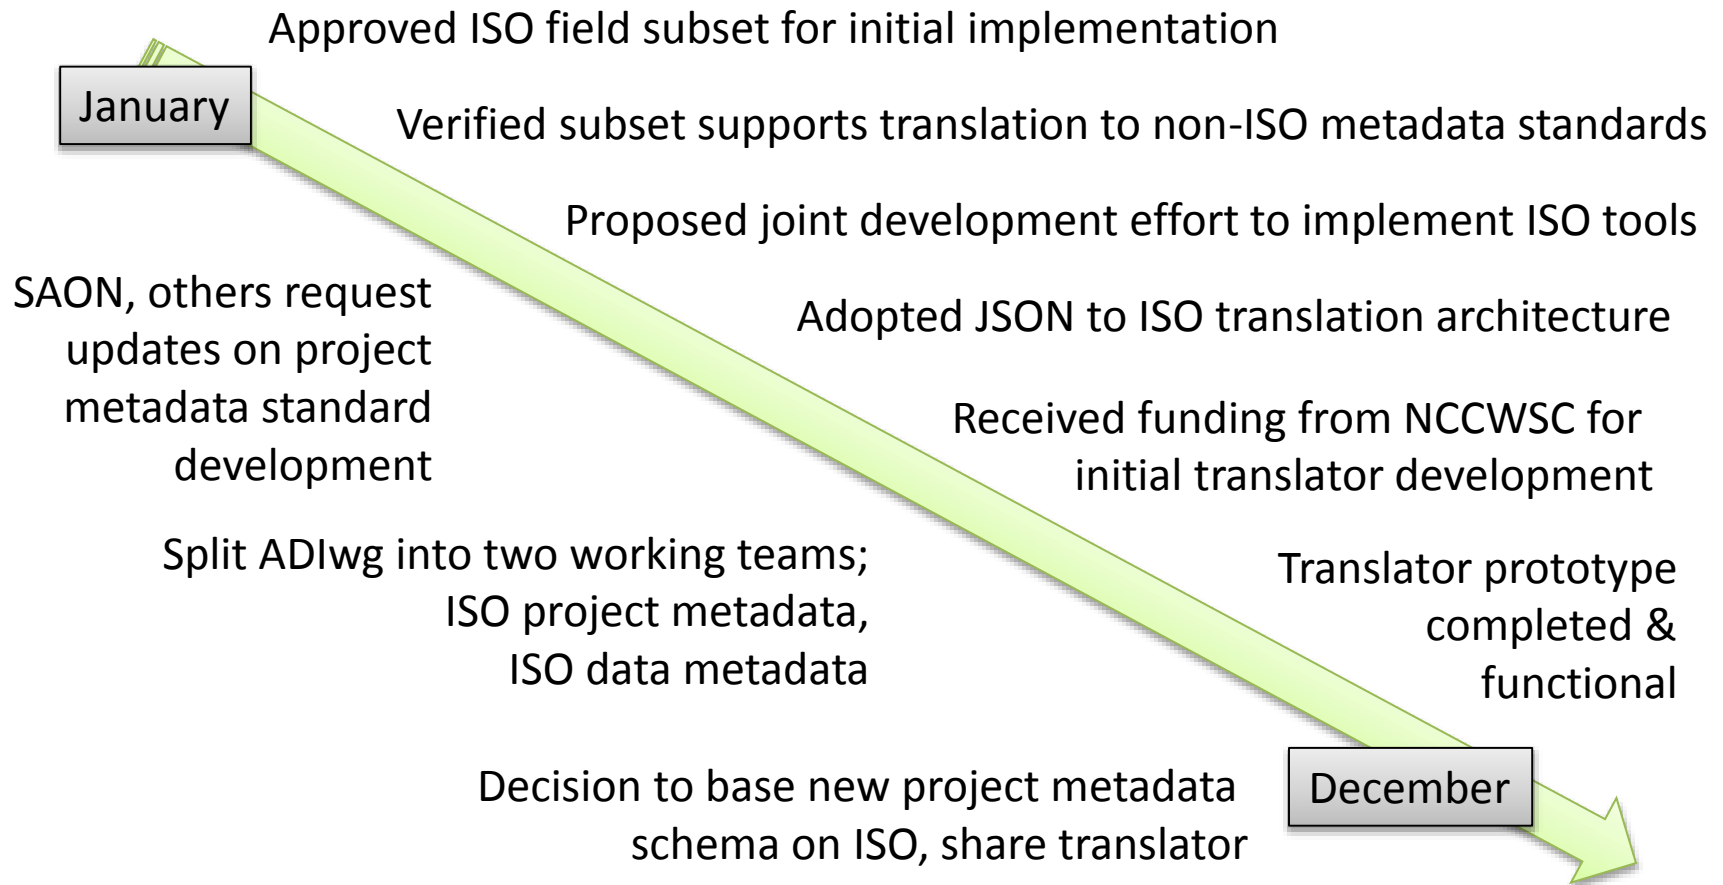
January

Approved ISO field subset for initial implementation

Verified subset supports translation to non-ISO metadata standards

Proposed joint development effort to implement ISO tools

SAON, others request updates on project metadata standard development

Adopted JSON to ISO translation architecture

Received funding from NCCWSC for initial translator development

Split ADIwg into two working teams; ISO project metadata, ISO data metadata

Translator prototype completed & functional

Decision to base new project metadata schema on ISO, share translator

December